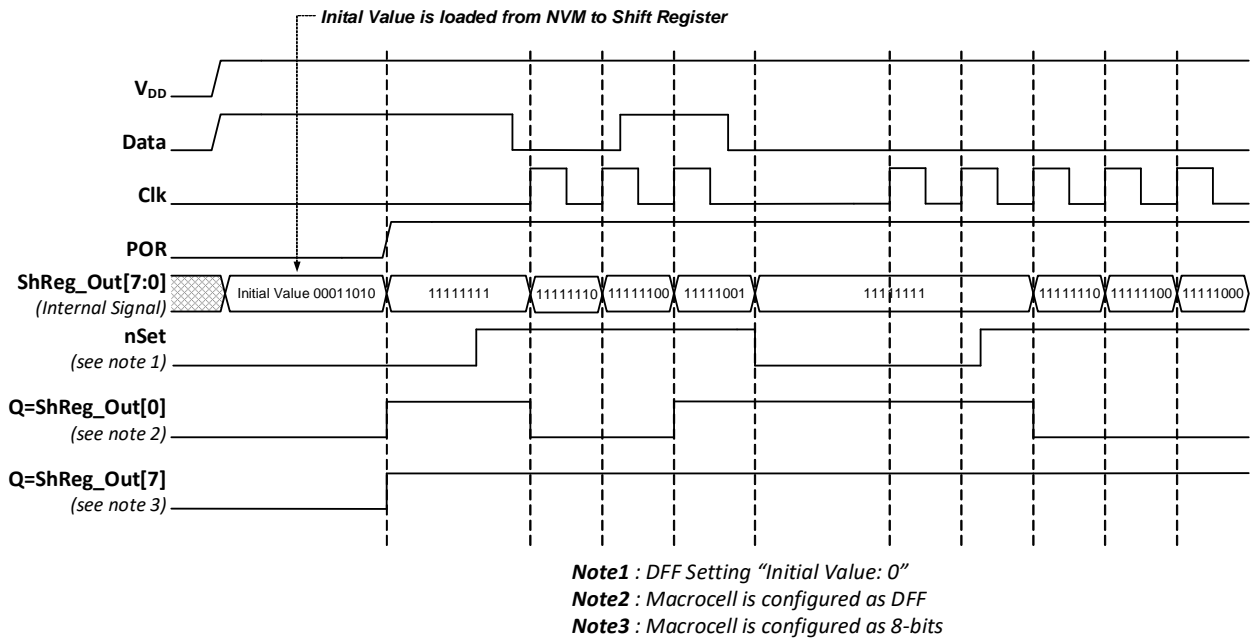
Inital Value is loaded from NVM to Shift Register

$V_{DD}$

Data

Clk

POR

ShReg_Out[7:0]
(Internal Signal)

Initial Value 00011010

11111111

11111110

11111100

11111001

11111111

11111110

11111100

11111000

nSet
(see note 1)

Q=ShReg_Out[0]
(see note 2)

Q=ShReg_Out[7]
(see note 3)

Note1 : DFF Setting "Initial Value: 0"
Note2 : Macrocell is configured as DFF
Note3 : Macrocell is configured as 8-bits